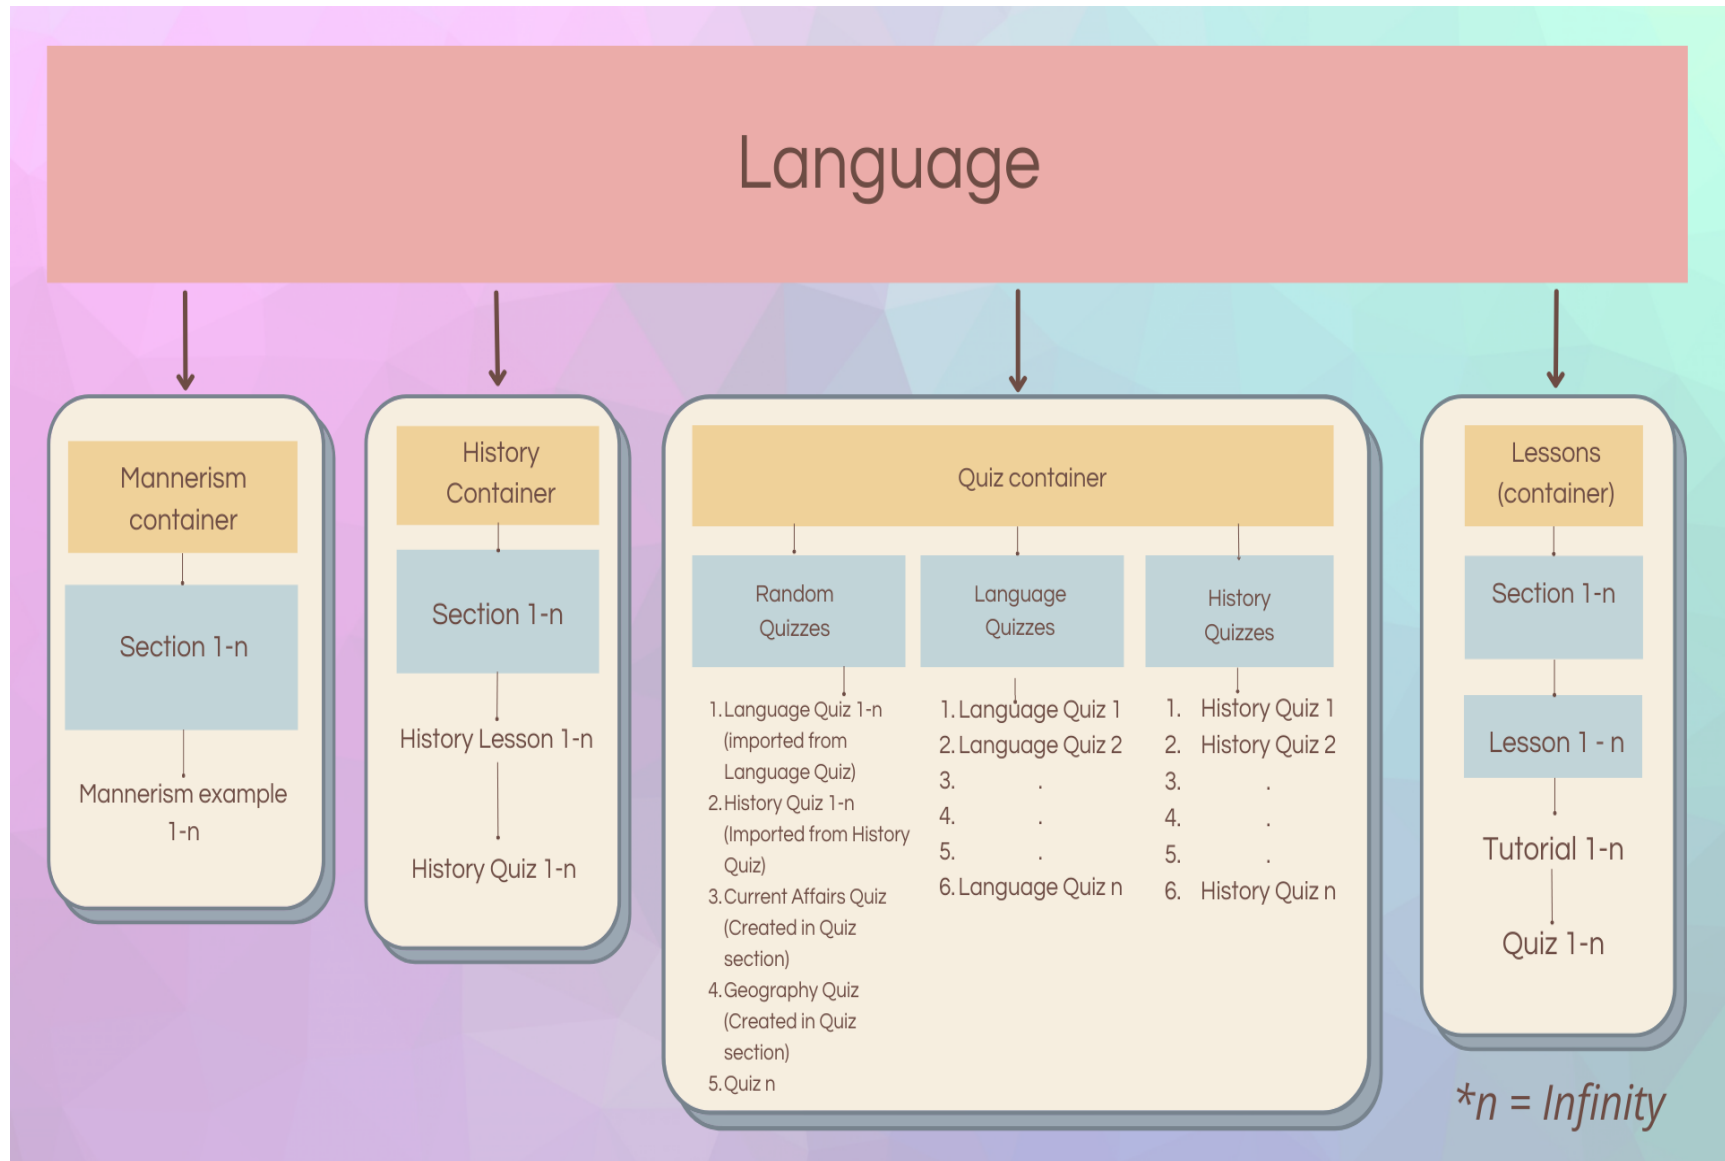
Language

Mannerism container

Section 1-n

Mannerism example 1-n

History Container

Section 1-n

History Lesson 1-n

History Quiz 1-n

Quiz container

Random Quizzes

1. Language Quiz 1-n (imported from Language Quiz)
2. History Quiz 1-n (Imported from History Quiz)
3. Current Affairs Quiz (Created in Quiz section)
4. Geography Quiz (Created in Quiz section)
5. Quiz n

Language Quizzes

1. Language Quiz 1
2. Language Quiz 2
3. .
4. .
5. .
6. Language Quiz n

History Quizzes

1. History Quiz 1
2. History Quiz 2
3. .
4. .
5. .
6. History Quiz n

Lessons (container)

Section 1-n

Lesson 1 - n

Tutorial 1-n

Quiz 1-n

*n = Infinity